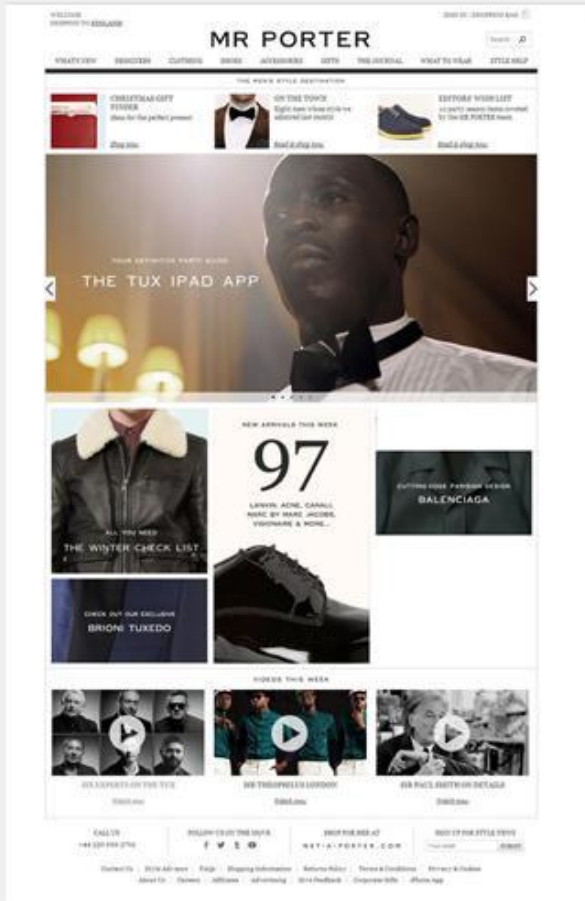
WELCOME
SHIPPING TO ENGLAND

SIGN IN | SHOPPING BAG

MR PORTER

Search

WHAT'S NEW DESIGNERS CLOTHING SHOES ACCESSORIES GIFTS THE JOURNAL WHAT TO WEAR STYLE HELP

THE MEN'S STYLE DESTINATION

CHRISTMAS GIFT FINDER
Ideas for the perfect present
Shop now

ON THE TOWN
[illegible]
Read & shop now

EDITORS' WISH LIST
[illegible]
Read & shop now

YOUR DEFINITIVE PARTY GUIDE
THE TUX IPAD APP

ALL YOU NEED
THE WINTER CHECK LIST

NEW ARRIVALS THIS WEEK
97
LANVIN, ACNE, CANALI, MARC BY MARC JACOBS, VISVIM AND MORE...

CUTTING-EDGE FASHION DESIGN
BALENCIAGA

CHECK OUT OUR EXCLUSIVE
BRIONI TUXEDO

VIDEOS THIS WEEK

SIX EXPERTS ON THE TUX
Watch now

MR THEOPHILUS LONDON
Watch now

SIR PAUL SMITH ON DETAILS
Watch now

CALL US
+44 330 022 5700

FOLLOW US ON THE HOOK

SHOP FOR HER AT
NET-A-PORTER.COM

SIGN UP FOR STYLE NEWS
Your email SUBMIT

Contact Us | Style Advisers | FAQs | Shipping Information | Returns Policy | Terms & Conditions | Privacy & Cookies
About Us | Careers | Affiliates | Advertising | Site Feedback | Corporate Gifts | iPhone App